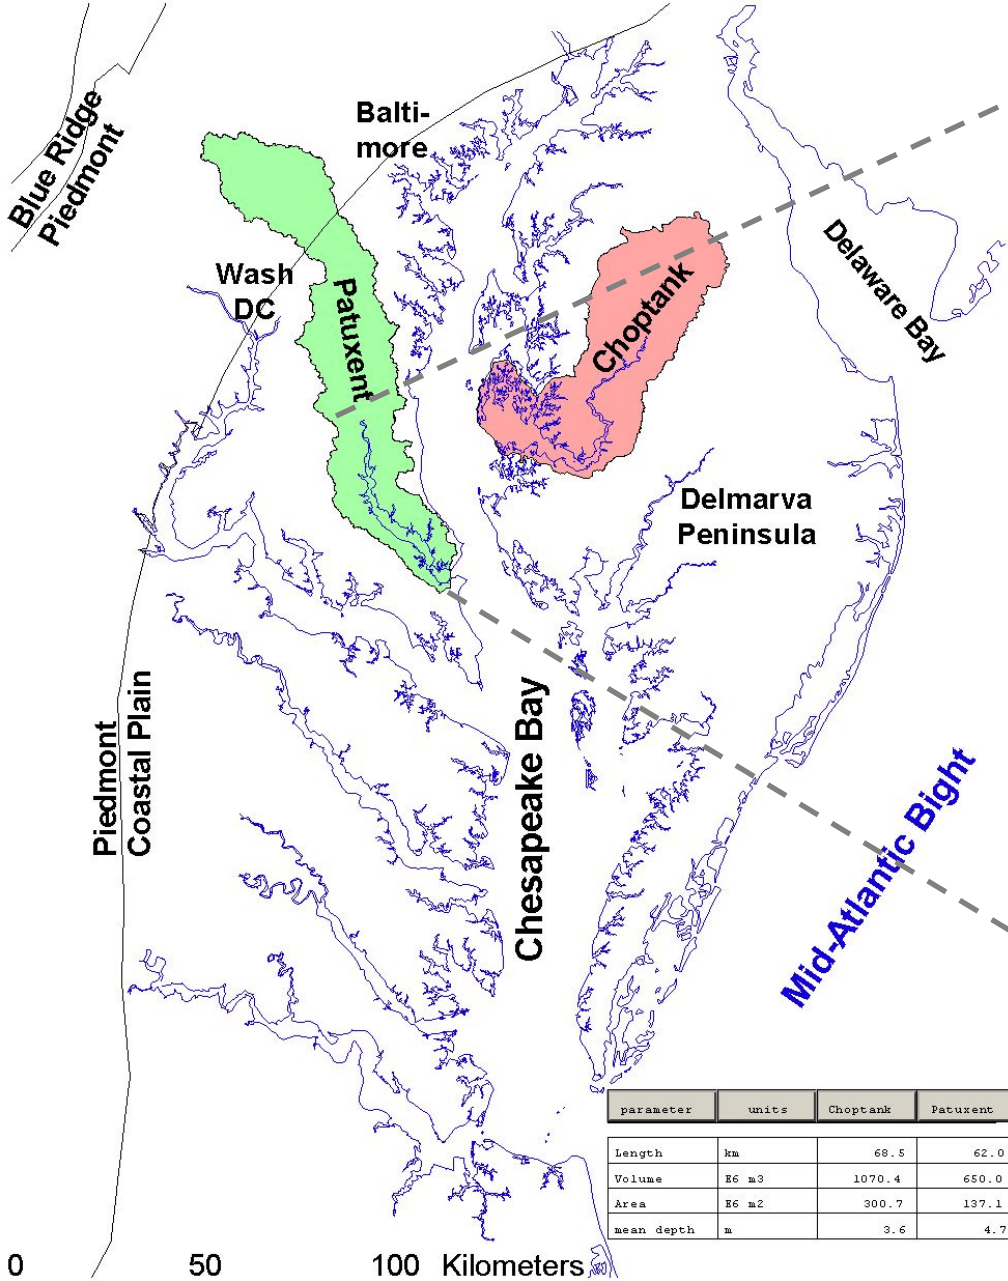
Blue Ridge
Piedmont

Balti-
more

Wash
DC

Patuxent

Choptank

Delaware Bay

Delmarva
Peninsula

Piedmont
Coastal Plain

Chesapeake Bay

Mid-Atlantic Bight

| parameter | units | Choptank | Patuxent |
|---|---|---|---|
| Length | km | 68.5 | 62.0 |
| Volume | E6 m3 | 1070.4 | 650.0 |
| Area | E6 m2 | 300.7 | 137.1 |
| mean depth | m | 3.6 | 4.7 |

0 50 100 Kilometers